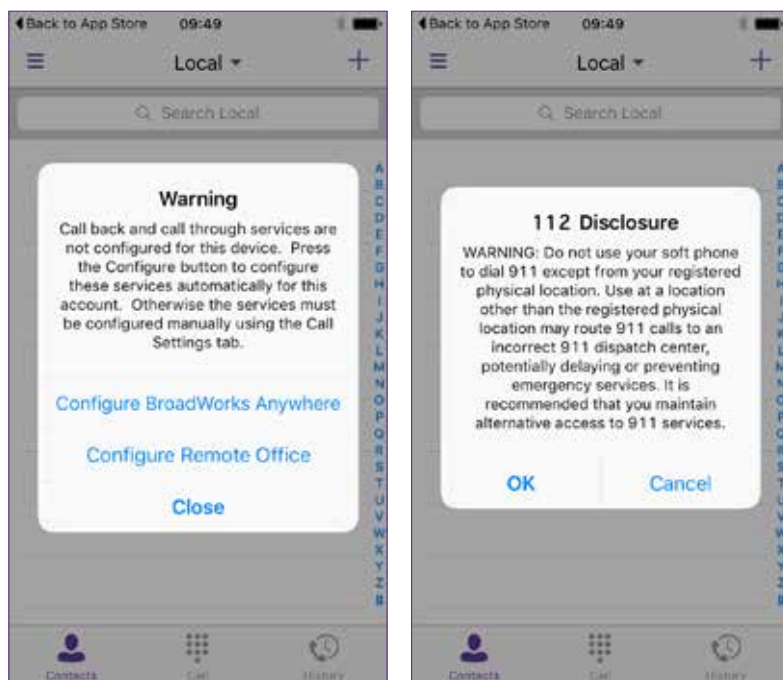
◀Back to App Store 09:49

Local ▾

Search Local

A B C D E F G H I J K L M N O P Q R S T U V W X Y Z #

Warning

Call back and call through services are not configured for this device. Press the Configure button to configure these services automatically for this account. Otherwise the services must be configured manually using the Call Settings tab.

Configure BroadWorks Anywhere

Configure Remote Office

Close

Contacts Call History

◀Back to App Store 09:49

Local ▾

Search Local

112 Disclosure

WARNING: Do not use your soft phone to dial 911 except from your registered physical location. Use at a location other than the registered physical location may route 911 calls to an incorrect 911 dispatch center, potentially delaying or preventing emergency services. It is recommended that you maintain alternative access to 911 services.

OK

Cancel

Contacts Call History